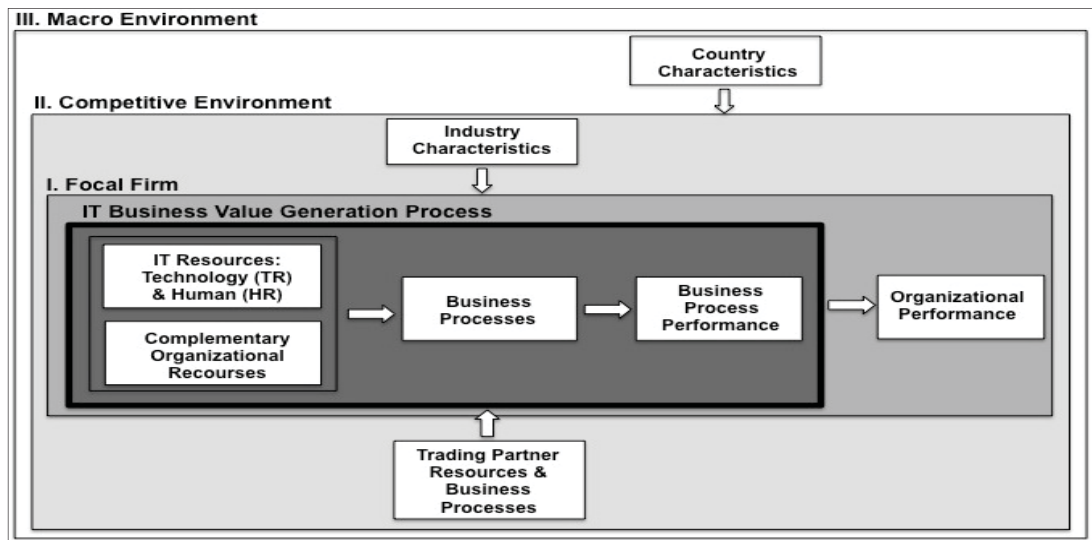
III. Macro Environment

Country Characteristics

II. Competitive Environment

Industry Characteristics

I. Focal Firm

IT Business Value Generation Process

IT Resources: Technology (TR) & Human (HR)

Complementary Organizational Recourses

Business Processes

Business Process Performance

Organizational Performance

Trading Partner Resources & Business Processes